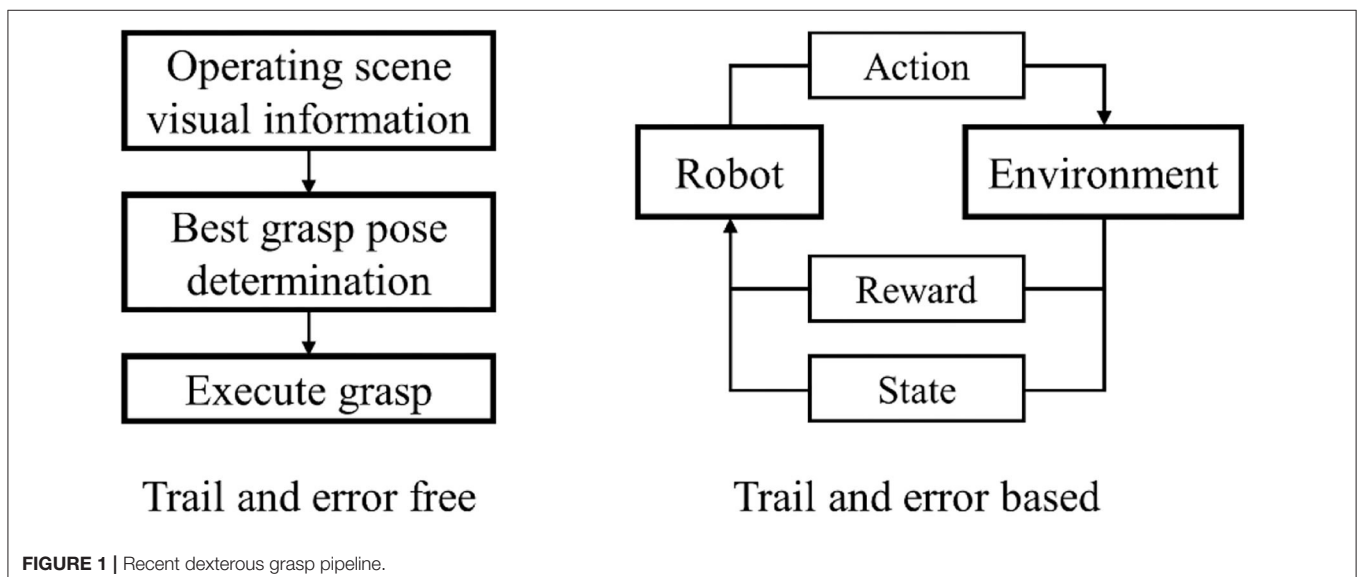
Operating scene visual information

Best grasp pose determination

Execute grasp

Trail and error free

Action

Robot

Environment

Reward

State

Trail and error based

FIGURE 1 | Recent dexterous grasp pipeline.